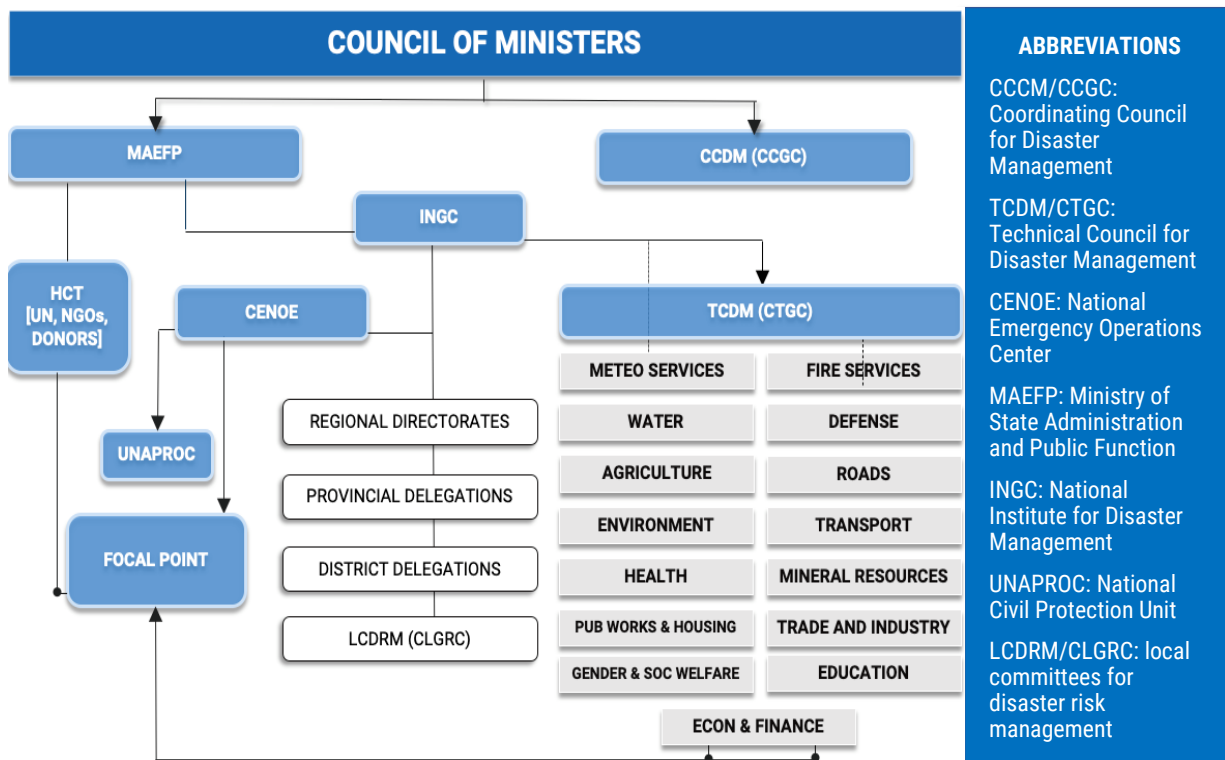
COUNCIL OF MINISTERS

MAEFP

CCDM (CCGC)

INGC

HCT [UN, NGOs, DONORS]

CENOE

TCDM (CTGC)

METEO SERVICES

FIRE SERVICES

WATER

DEFENSE

AGRICULTURE

ROADS

ENVIRONMENT

TRANSPORT

HEALTH

MINERAL RESOURCES

PUB WORKS & HOUSING

TRADE AND INDUSTRY

GENDER & SOC WELFARE

EDUCATION

ECON & FINANCE

UNAPROC

FOCAL POINT

REGIONAL DIRECTORATES

PROVINCIAL DELEGATIONS

DISTRICT DELEGATIONS

LCDRM (CLGRC)

ABBREVIATIONS

CCCM/CCGC: Coordinating Council for Disaster Management

TCDM/CTGC: Technical Council for Disaster Management

CENOE: National Emergency Operations Center

MAEFP: Ministry of State Administration and Public Function

INGC: National Institute for Disaster Management

UNAPROC: National Civil Protection Unit

LCDRM/CLGRC: local committees for disaster risk management